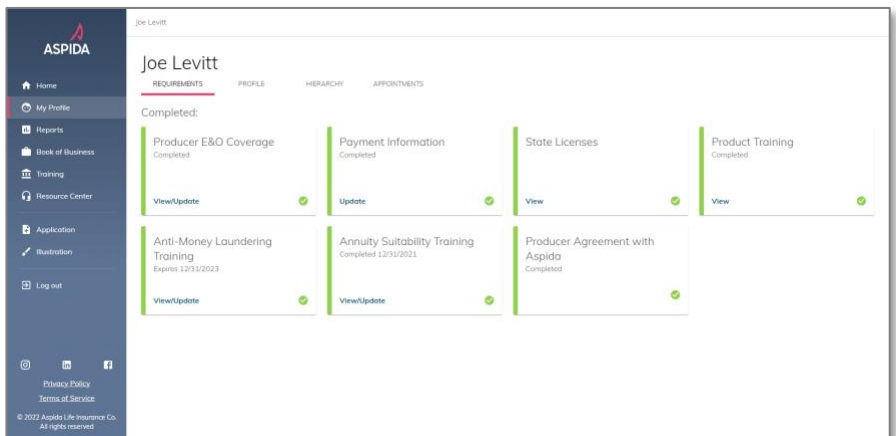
ASPIDA

Home
My Profile
Reports
Book of Business
Training
Resource Center
Application
Illustration
Log out

Privacy Policy
Terms of Service
© 2022 Aspida Life Insurance Co. All rights reserved

Joe Levitt

Joe Levitt

REQUIREMENTS PROFILE HIERARCHY APPOINTMENTS

Completed:

Producer E&O Coverage
Completed
View/Update

Payment Information
Completed
Update

State Licenses
View

Product Training
Completed
View

Anti-Money Laundering Training
Expires 12/31/2023
View/Update

Annuity Suitability Training
Completed 12/31/2021
View/Update

Producer Agreement with Aspida
Completed